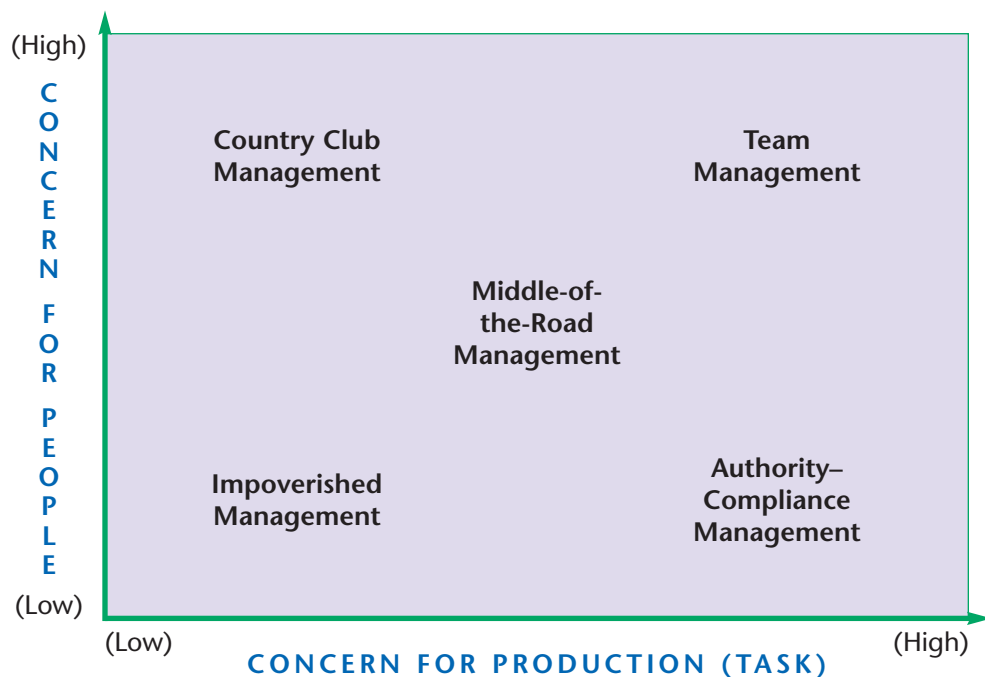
(High)

CONCERN FOR PEOPLE

(Low)

Country Club Management

Team Management

Middle-of-the-Road Management

Impoverished Management

Authority–Compliance Management

(Low)

(High)

CONCERN FOR PRODUCTION (TASK)